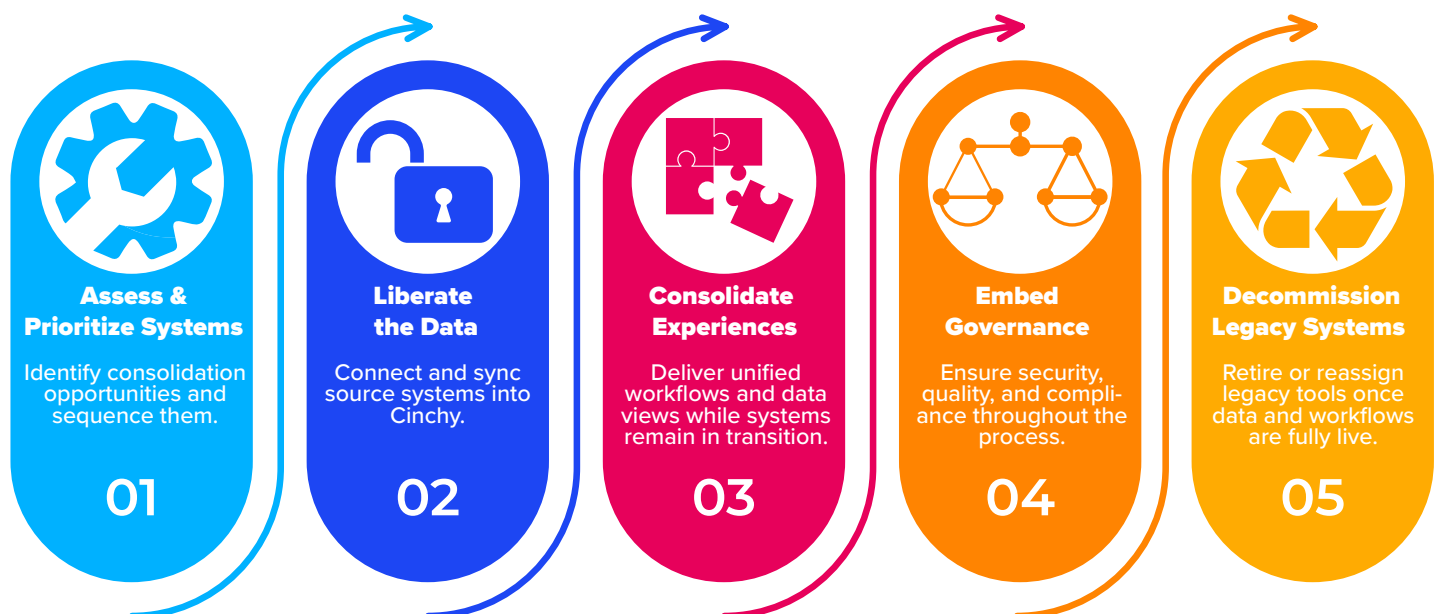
Assess & Prioritize Systems

Identify consolidation opportunities and sequence them.

01

Liberate the Data

Connect and sync source systems into Cinchy.

02

Consolidate Experiences

Deliver unified workflows and data views while systems remain in transition.

03

Embed Governance

Ensure security, quality, and compliance throughout the process.

04

Decommission Legacy Systems

Retire or reassign legacy tools once data and workflows are fully live.

05